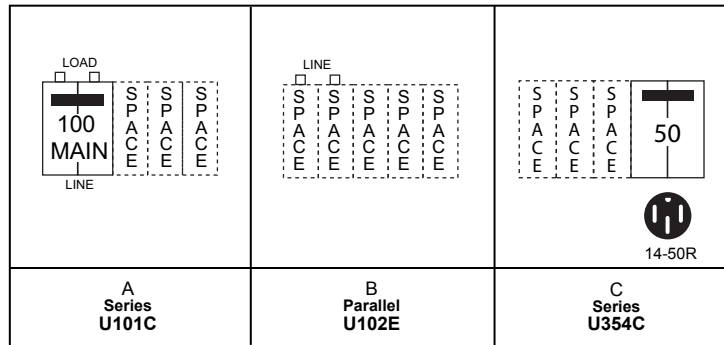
| LOAD<br>100<br>MAIN<br>LINE<br>SPACE SPACE SPACE | LINE<br>SPACE SPACE SPACE SPACE SPACE | SPACE SPACE SPACE<br>50<br>14-50R |
|---|---|---|
| A<br>**Series**<br>**U101C** | B<br>**Parallel**<br>**U102E** | C<br>**Series**<br>**U354C** |